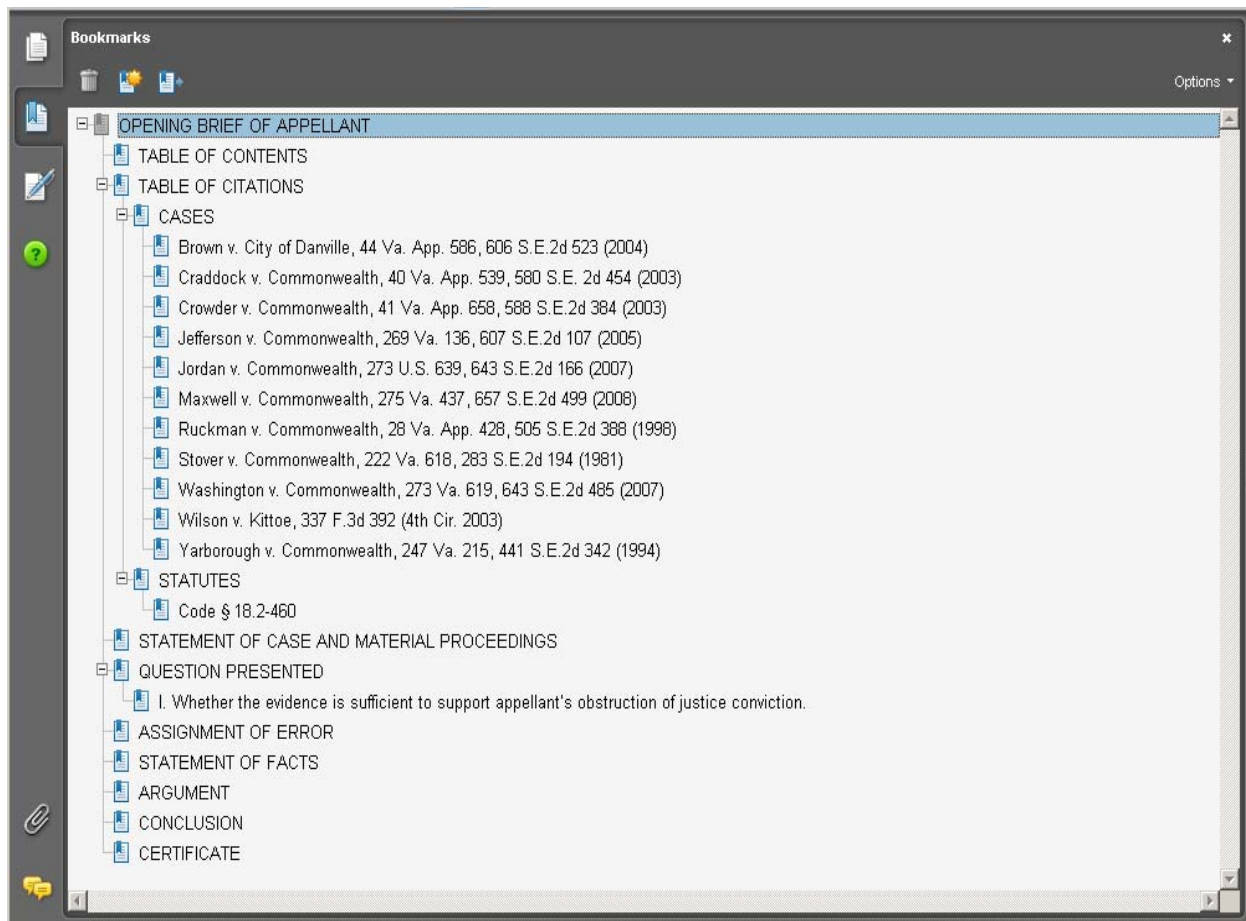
Bookmarks

×

Options

OPENING BRIEF OF APPELLANT

TABLE OF CONTENTS

TABLE OF CITATIONS

CASES

Brown v. City of Danville, 44 Va. App. 586, 606 S.E.2d 523 (2004)

Craddock v. Commonwealth, 40 Va. App. 539, 580 S.E. 2d 454 (2003)

Crowder v. Commonwealth, 41 Va. App. 658, 588 S.E.2d 384 (2003)

Jefferson v. Commonwealth, 269 Va. 136, 607 S.E.2d 107 (2005)

Jordan v. Commonwealth, 273 U.S. 639, 643 S.E.2d 166 (2007)

Maxwell v. Commonwealth, 275 Va. 437, 657 S.E.2d 499 (2008)

Ruckman v. Commonwealth, 28 Va. App. 428, 505 S.E.2d 388 (1998)

Stover v. Commonwealth, 222 Va. 618, 283 S.E.2d 194 (1981)

Washington v. Commonwealth, 273 Va. 619, 643 S.E.2d 485 (2007)

Wilson v. Kittoe, 337 F.3d 392 (4th Cir. 2003)

Yarborough v. Commonwealth, 247 Va. 215, 441 S.E.2d 342 (1994)

STATUTES

Code § 18.2-460

STATEMENT OF CASE AND MATERIAL PROCEEDINGS

QUESTION PRESENTED

I. Whether the evidence is sufficient to support appellant's obstruction of justice conviction.

ASSIGNMENT OF ERROR

STATEMENT OF FACTS

ARGUMENT

CONCLUSION

CERTIFICATE